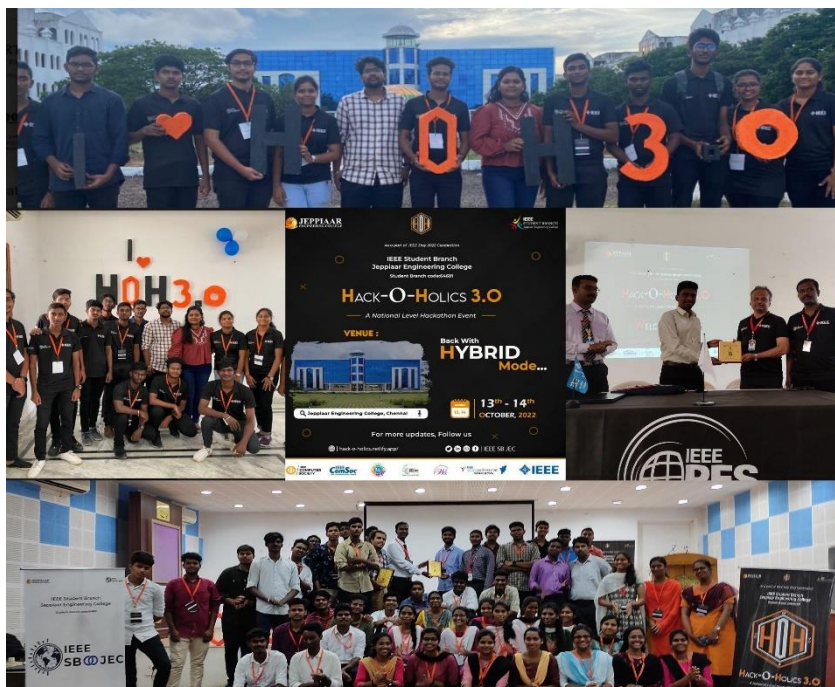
H O H 3 O

I H O H 3.0

JEPPIAAR ENGINEERING COLLEGE

IEEE STUDENT BRANCH Jeppiaar Engineering College

As a part of IEEE Day 2022 Celebration

IEEE Student Branch
Jeppiaar Engineering College
Student Branch code:64181

HACK-O-HOLICS 3.0

A National Level Hackathon Event

VENUE :

Back With HYBRID Mode...

Jeppiaar Engineering College, Chennai

13th - 14th OCTOBER, 2022

For more updates, Follow us

hack-o-holics.netlify.app/ | IEEE SB JEC

ComSoc IEEE

HACK-O-HOLICS

IEEE PES

IEEE Student Branch Jeppiaar Engineering College

IEEE SB JEC

IEEE STUDENT BRANCH Jeppiaar Engineering College

HOH
HACK-O-HOLICS 3.0